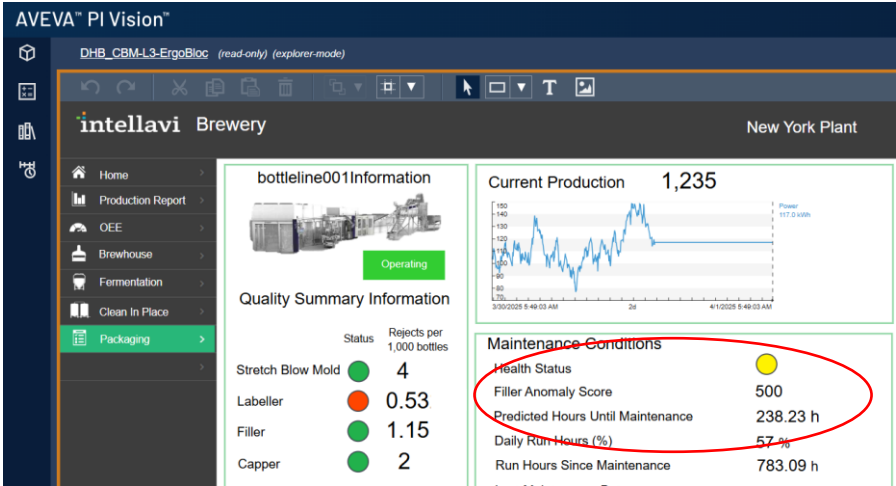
AVEVA™ PI Vision™

DHB_CBM-L3-ErgoBloc (read-only) (explorer-mode)

intellavi Brewery

New York Plant

Home

Production Report

OEE

Brewhouse

Fermentation

Clean In Place

Packaging

bottleline001Information

Operating

Quality Summary Information

| | Status | Rejects per 1,000 bottles |
|---|---|---|
| Stretch Blow Mold | | 4 |
| Labeller | | 0.53 |
| Filler | | 1.15 |
| Capper | | 2 |

Current Production 1,235

Power
117.0 kWh

150
140
130
120
110
100
90
80
70

3/30/2025 5:49:03 AM 2d 4/1/2025 5:49:03 AM

Maintenance Conditions

Health Status

Filler Anomaly Score 500

Predicted Hours Until Maintenance 238.23 h

Daily Run Hours (%) 57 %

Run Hours Since Maintenance 783.09 h